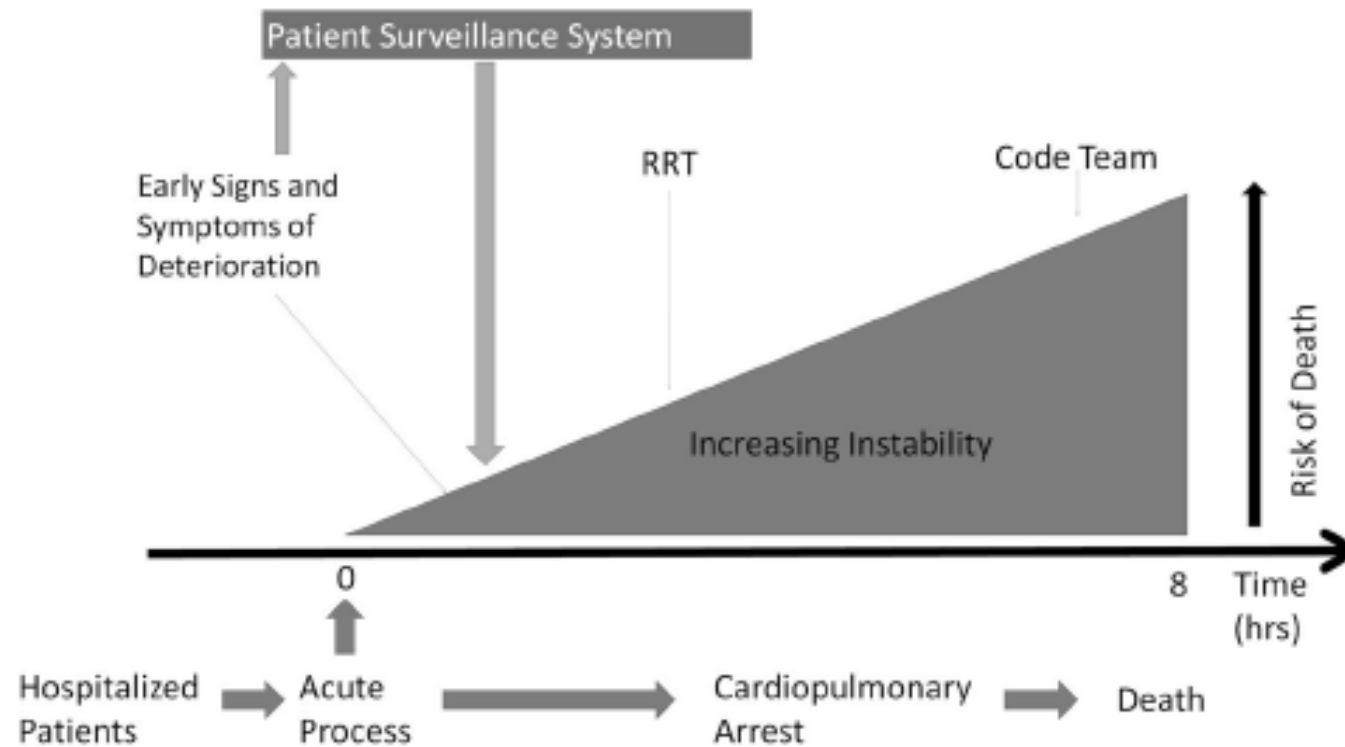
Patient Surveillance System

Early Signs and Symptoms of Deterioration

RRT

Code Team

Increasing Instability

Risk of Death

0

8

Time (hrs)

Hospitalized Patients

Acute Process

Cardiopulmonary Arrest

Death